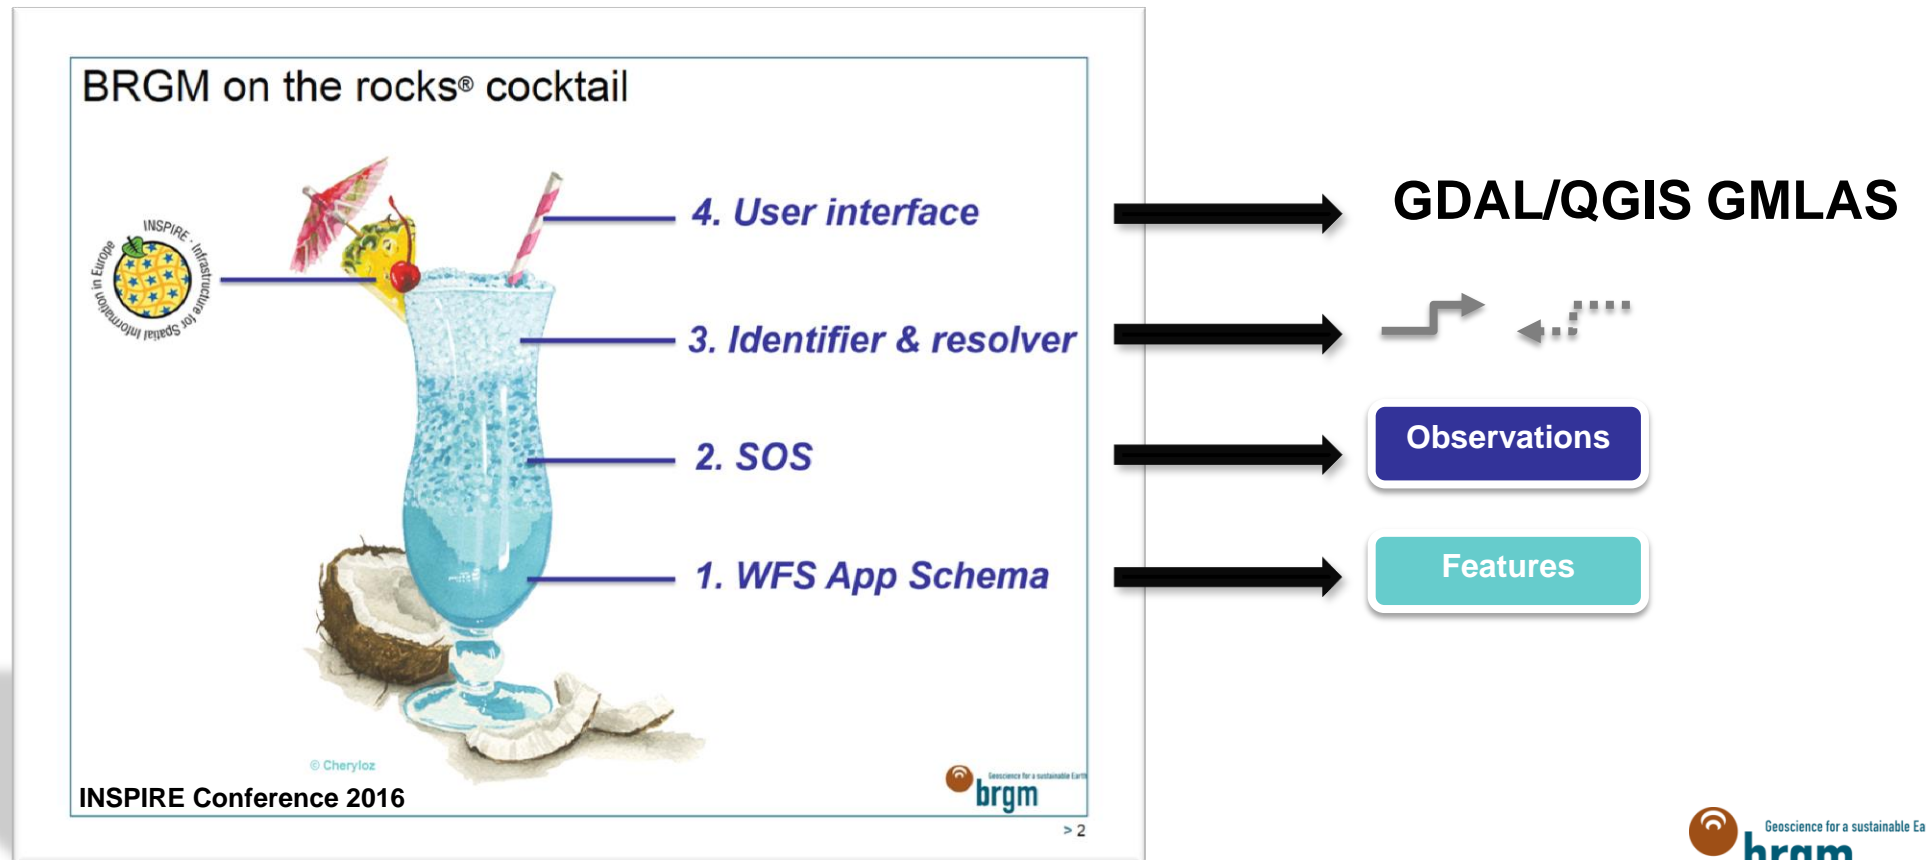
BRGM on the rocks® cocktail

INSPIRE · Infrastructure for Spatial Information in Europe

4. User interface

3. Identifier & resolver

2. SOS

1. WFS App Schema

© Cheryloz

INSPIRE Conference 2016

Geoscience for a sustainable Earth
brgm

> 2

GDAL/QGIS GMLAS

Observations

Features

Geoscience for a sustainable Ea
brgm